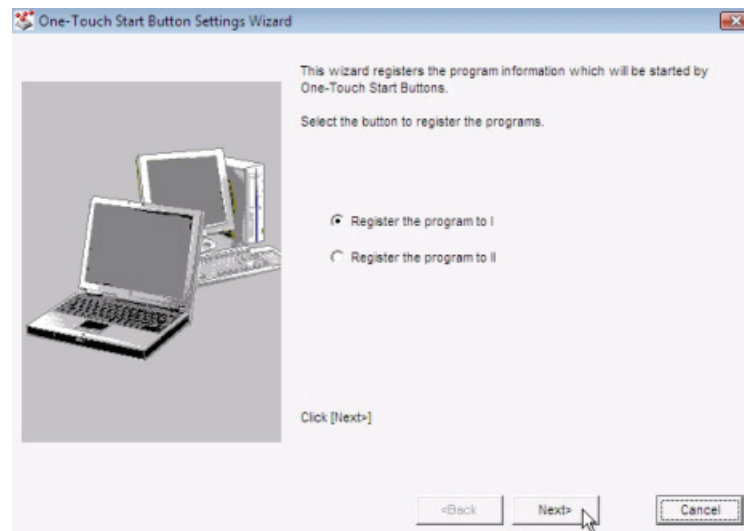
One-Touch Start Button Settings Wizard

This wizard registers the program information which will be started by One-Touch Start Buttons.

Select the button to register the programs.

Register the program to I

Register the program to II

Click [Next>]

<Back

Next>

Cancel